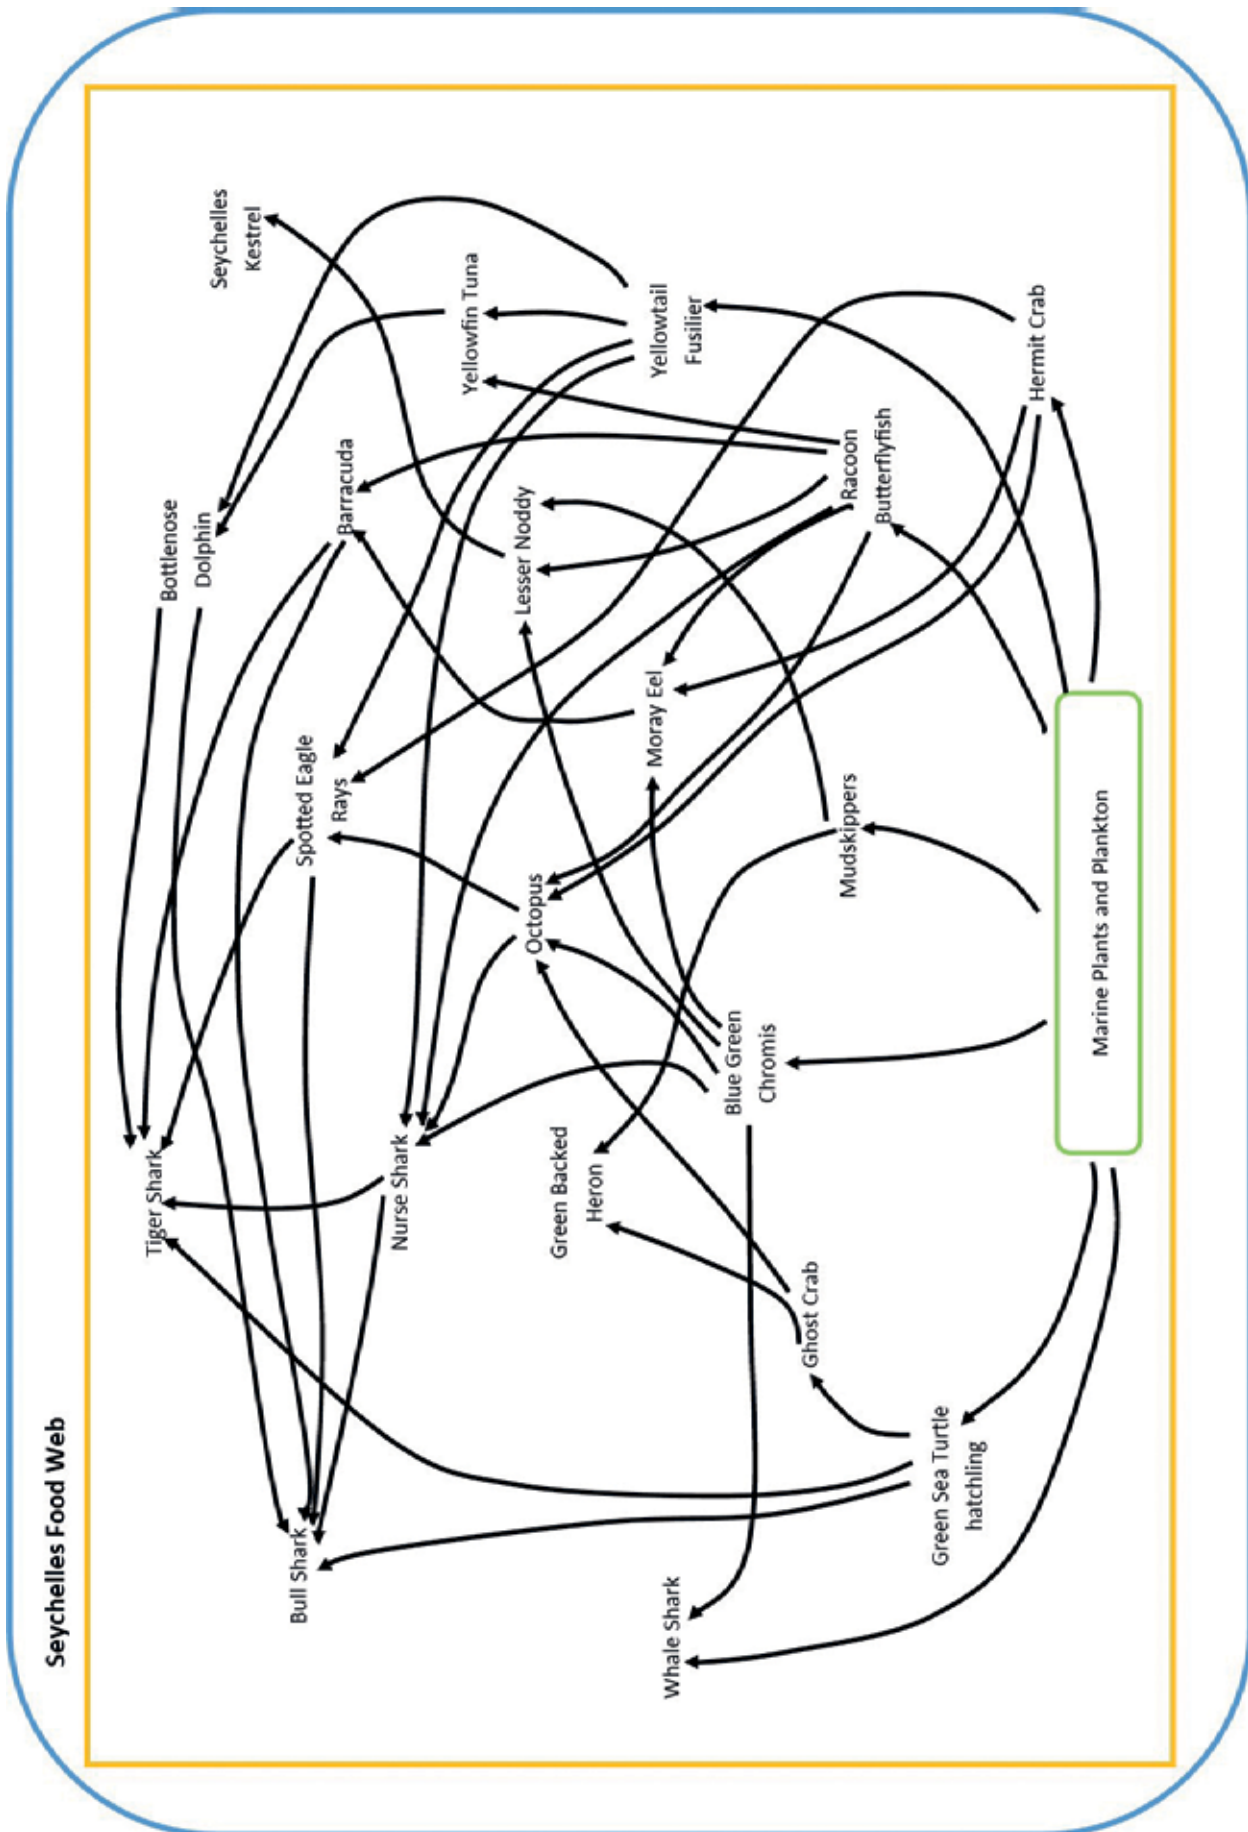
Seychelles Food Web

Seychelles Kestrel

Yellowfin Tuna

Yellowtail Fusilier

Hermit Crab

Bottlenose Dolphin

Barracuda

Lesser Noddy

Racoon Butterflyfish

Moray Eel

Spotted Eagle Rays

Octopus

Mudskippers

Marine Plants and Plankton

Blue Green Chromis

Tiger Shark

Nurse Shark

Green Backed Heron

Ghost Crab

Green Sea Turtle hatchling

Bull Shark

Whale Shark